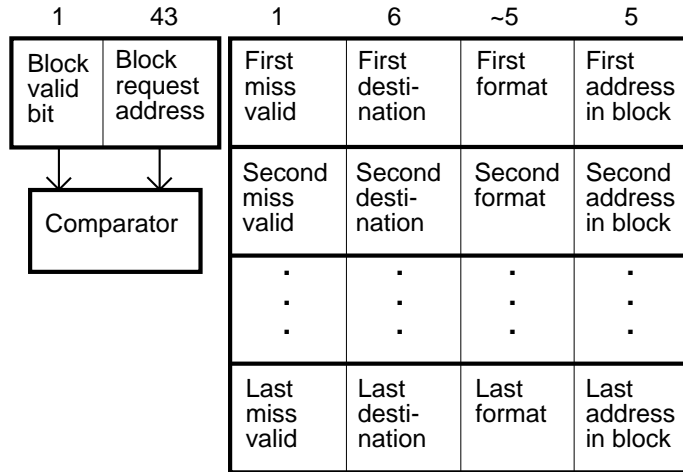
1 43

Block valid bit | Block request address

Comparator

| 1 | 6 | ~5 | 5 |
|---|---|---|---|
| First miss valid | First destination | First format | First address in block |
| Second miss valid | Second destination | Second format | Second address in block |
| . . . | . . . | . . . | . . . |
| Last miss valid | Last destination | Last format | Last address in block |